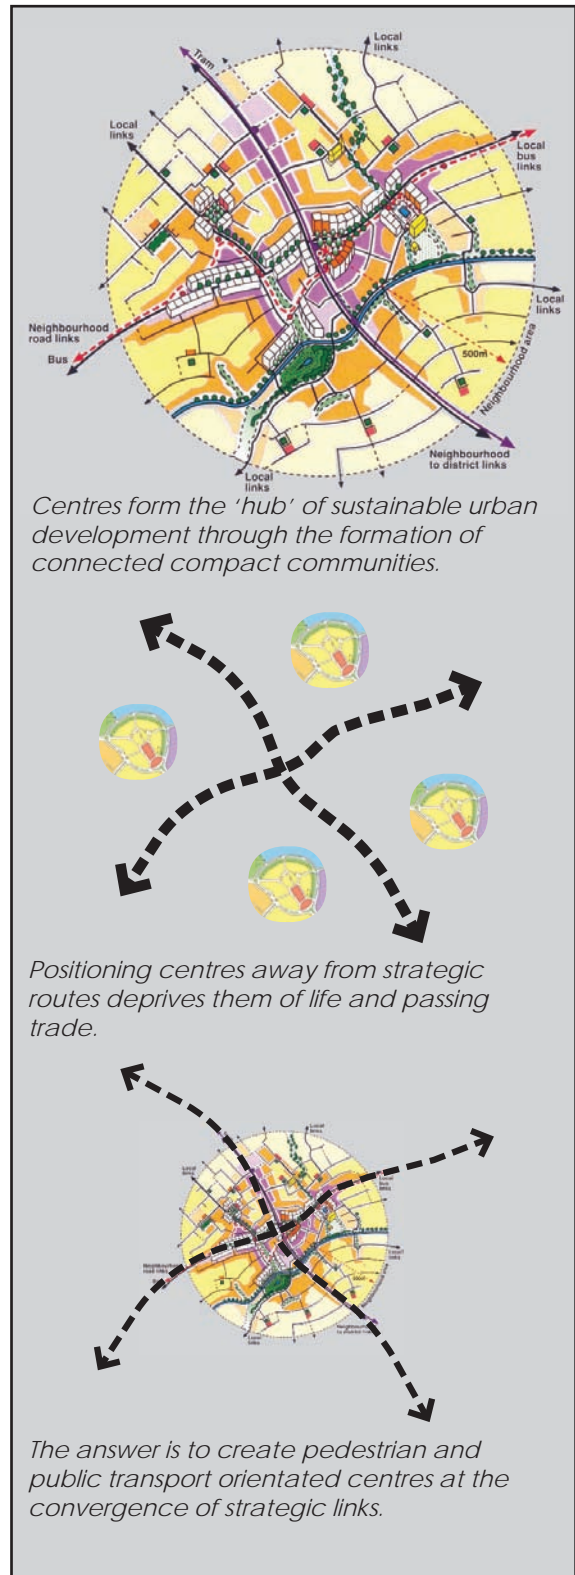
Tram

Local links

Local links

Local bus links

Local links

Neighbourhood road links

Bus

500m

Neighbourhood area

Neighbourhood to district links

Local links

Centres form the 'hub' of sustainable urban development through the formation of connected compact communities.

Positioning centres away from strategic routes deprives them of life and passing trade.

The answer is to create pedestrian and public transport orientated centres at the convergence of strategic links.